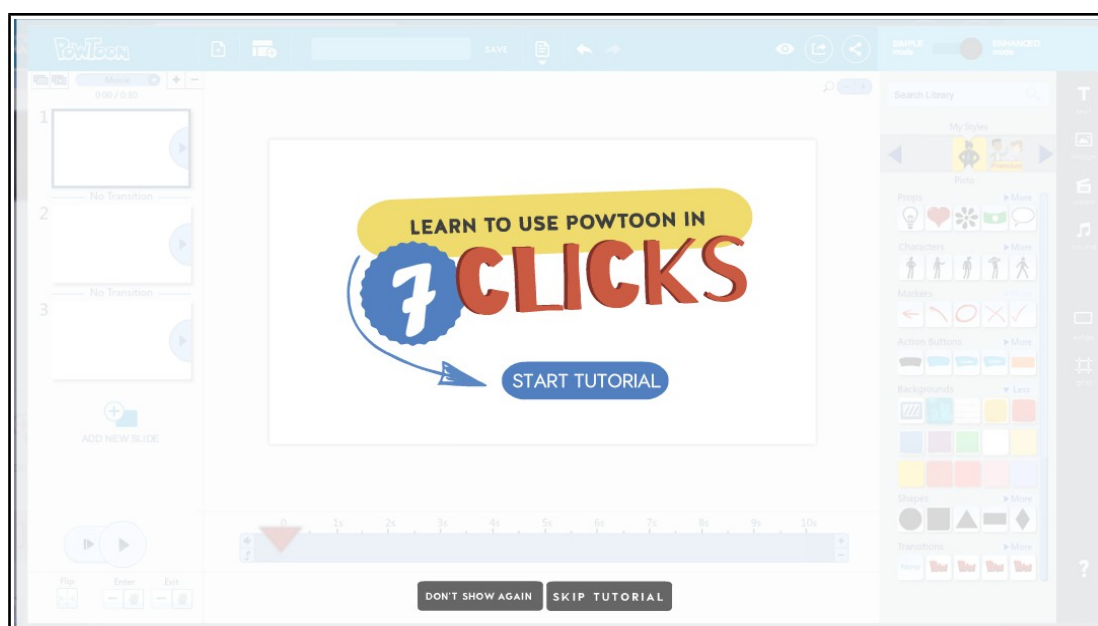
POWTOON

SAVE

SIMPLE MODE

ENHANCED MODE

Movie

0:00 / 0:30

1

No Transition

2

No Transition

3

ADD NEW SLIDE

Search Library

My Styles

Pops

Props ▸ More

Characters ▸ More

Markers

Action Buttons ▸ More

Backgrounds ▸ Less

Shapes ▸ More

Transitions ▸ More

None

LEARN TO USE POWTOON IN

7 CLICKS

START TUTORIAL

0 1s 2s 3s 4s 5s 6s 7s 8s 9s 10s

Flip

Enter

Exit

DON'T SHOW AGAIN

SKIP TUTORIAL

T

?